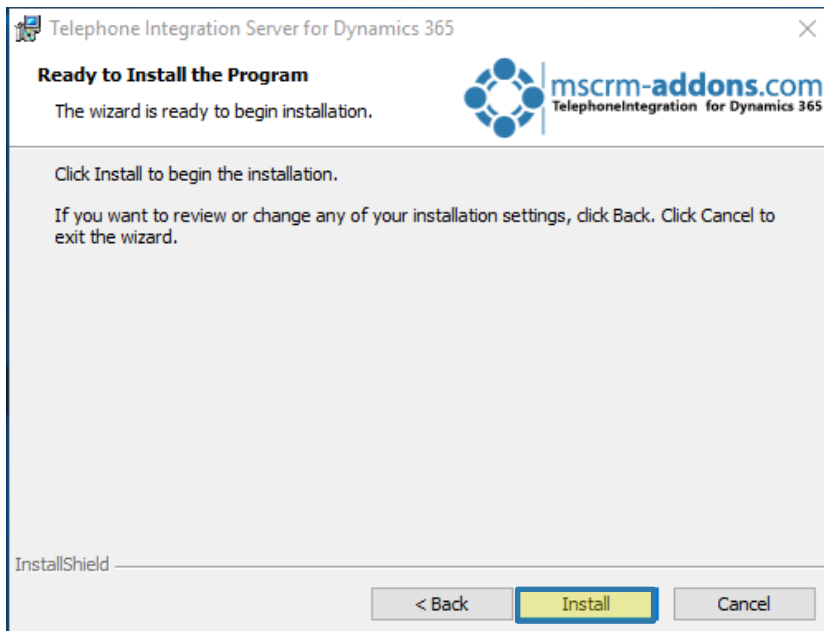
Telephone Integration Server for Dynamics 365

Ready to Install the Program

The wizard is ready to begin installation.

mscrm-addons.com
TelephoneIntegration for Dynamics 365

Click Install to begin the installation.

If you want to review or change any of your installation settings, click Back. Click Cancel to exit the wizard.

InstallShield

< Back

Install

Cancel